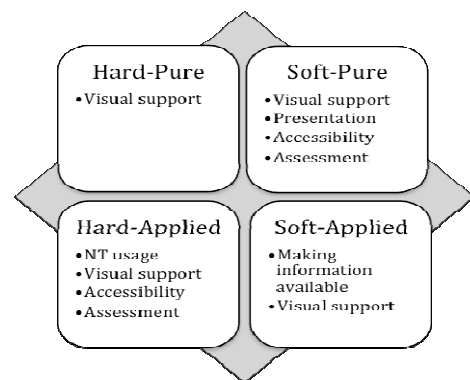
Hard-Pure
• Visual support

Soft-Pure
• Visual support
• Presentation
• Accessibility
• Assessment

Hard-Applied
• NT usage
• Visual support
• Accessibility
• Assessment

Soft-Applied
• Making information available
• Visual support